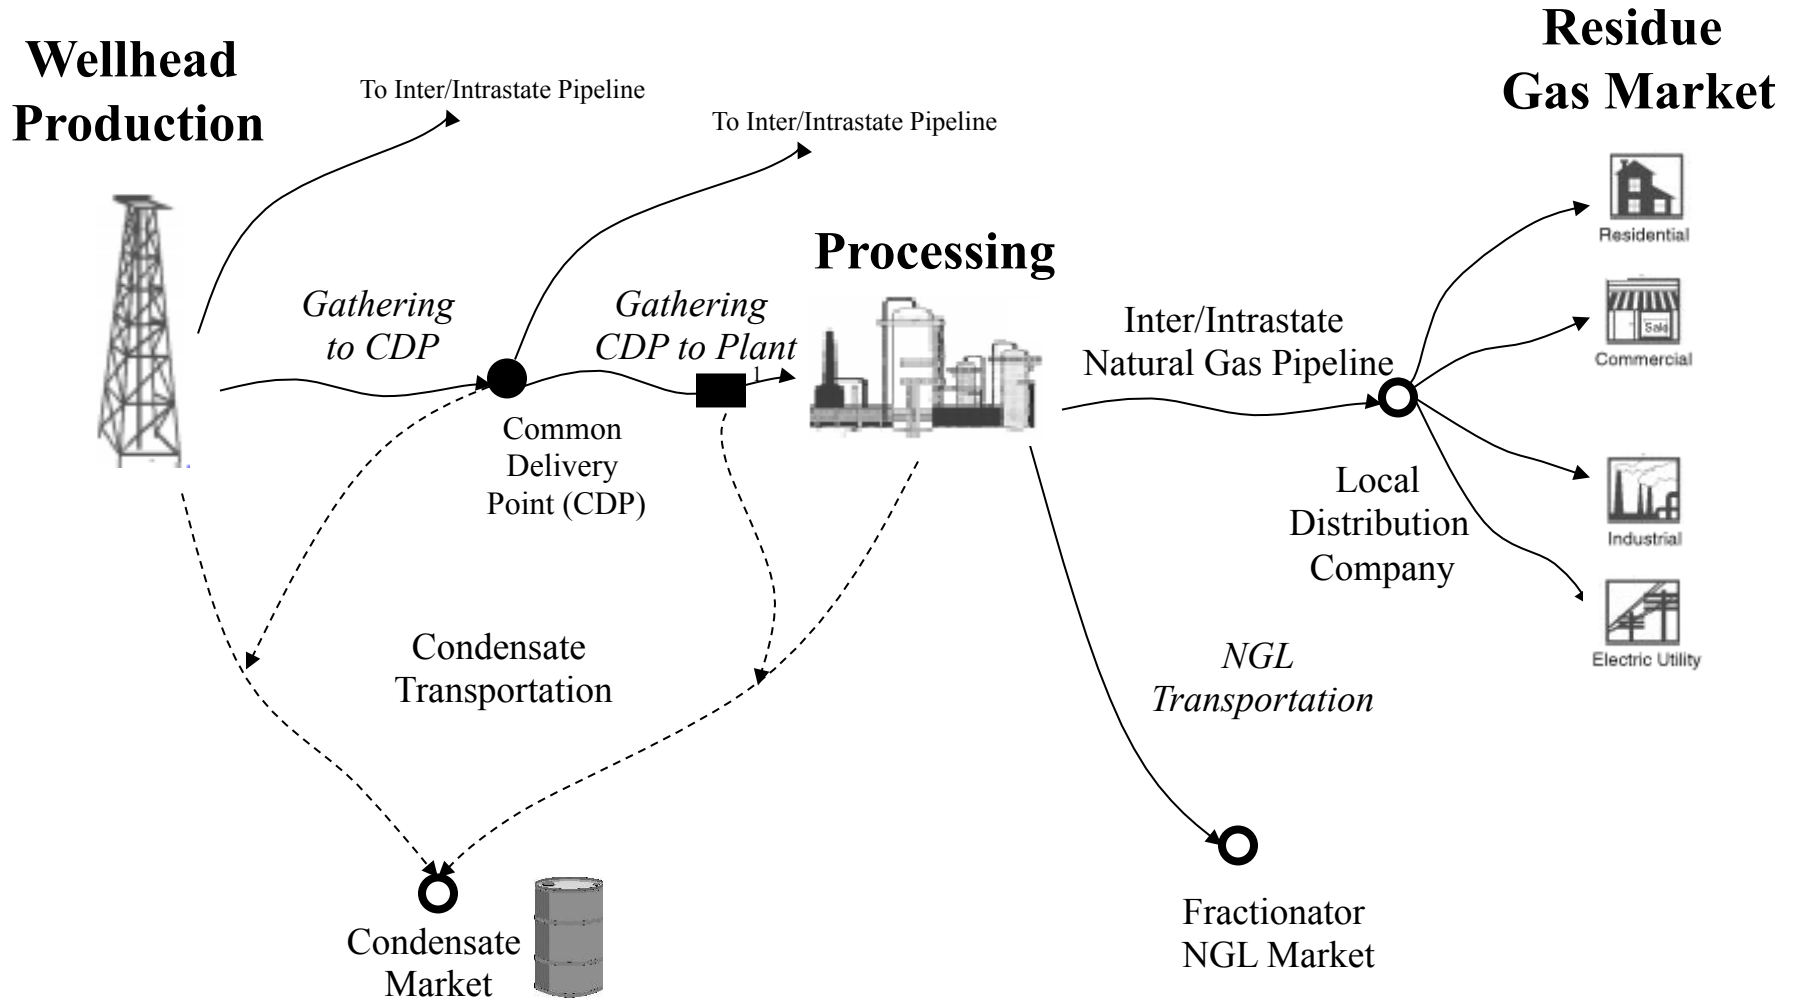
Wellhead Production

To Inter/Intrastate Pipeline

To Inter/Intrastate Pipeline

Residue Gas Market

Processing

Gathering to CDP

Gathering CDP to Plant

1

Common Delivery Point (CDP)

Inter/Intrastate Natural Gas Pipeline

Residential

Sale

Commercial

Industrial

Electric Utility

Local Distribution Company

Condensate Transportation

NGL Transportation

Condensate Market

Fractionator NGL Market